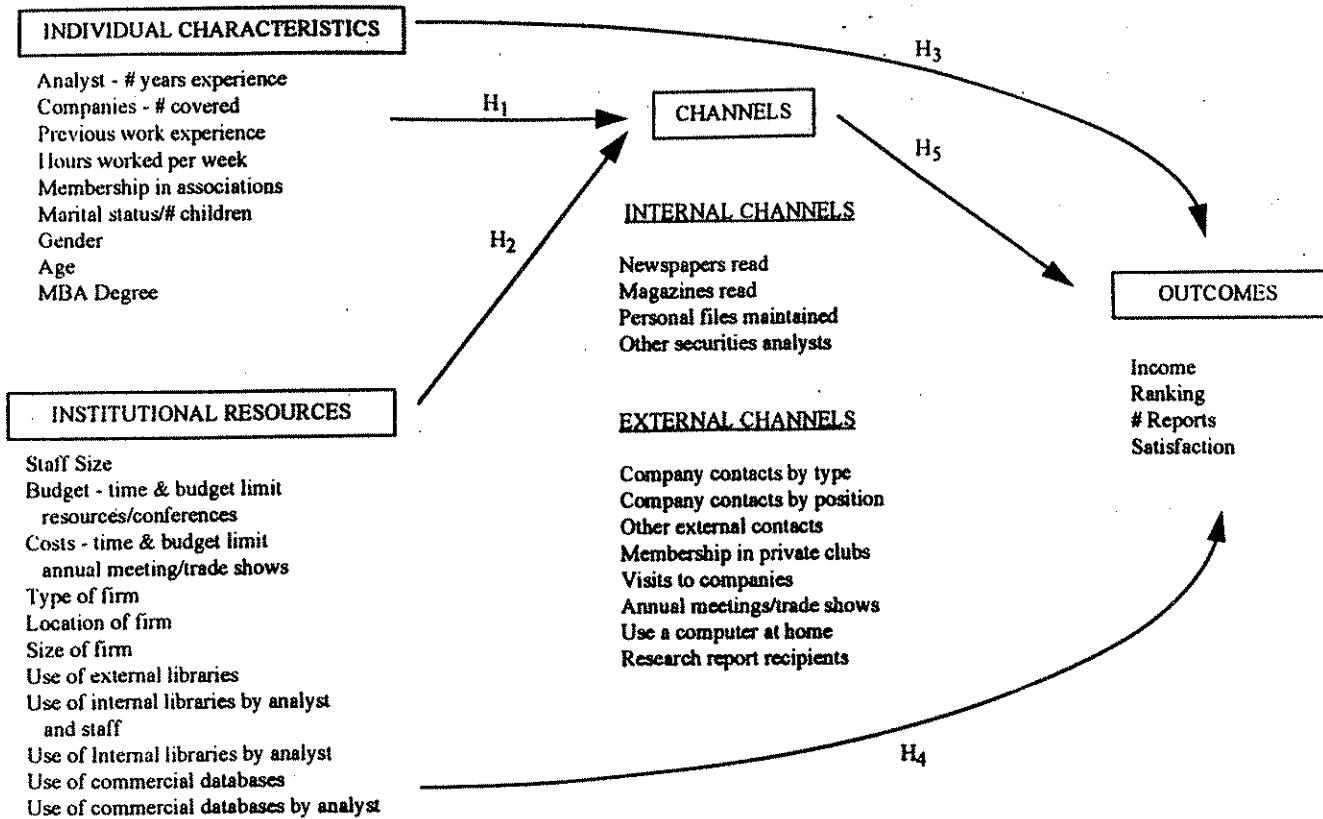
INDIVIDUAL CHARACTERISTICS

Analyst - # years experience
Companies - # covered
Previous work experience
Hours worked per week
Membership in associations
Marital status/# children
Gender
Age
MBA Degree

$H_3$

$H_1$

CHANNELS

$H_5$

$H_2$

INTERNAL CHANNELS

Newspapers read
Magazines read
Personal files maintained
Other securities analysts

OUTCOMES

Income
Ranking
# Reports
Satisfaction

INSTITUTIONAL RESOURCES

Staff Size
Budget - time & budget limit resources/conferences
Costs - time & budget limit annual meeting/trade shows
Type of firm
Location of firm
Size of firm
Use of external libraries
Use of internal libraries by analyst and staff
Use of Internal libraries by analyst
Use of commercial databases
Use of commercial databases by analyst

EXTERNAL CHANNELS

Company contacts by type
Company contacts by position
Other external contacts
Membership in private clubs
Visits to companies
Annual meetings/trade shows
Use a computer at home
Research report recipients

$H_4$